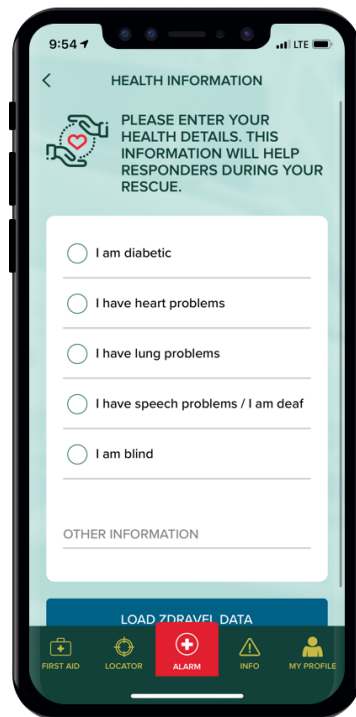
9:54

LTE

HEALTH INFORMATION

PLEASE ENTER YOUR HEALTH DETAILS. THIS INFORMATION WILL HELP RESPONDERS DURING YOUR RESCUE.

I am diabetic

I have heart problems

I have lung problems

I have speech problems / I am deaf

I am blind

OTHER INFORMATION

LOAD ZDRAVEL DATA

FIRST AID

LOCATOR

ALARM

INFO

MY PROFILE